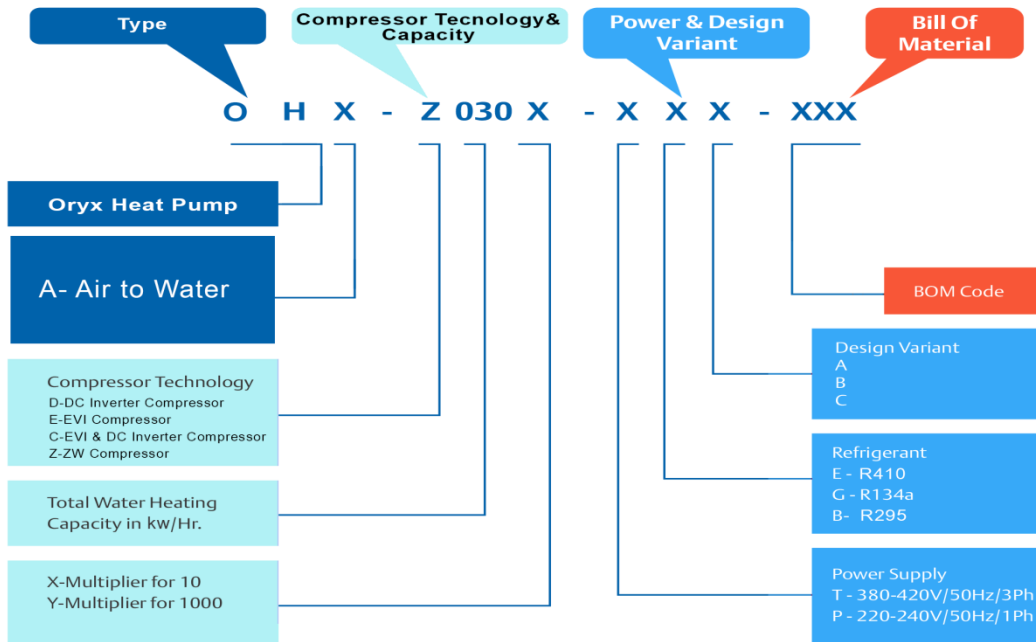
Type

Compressor Tecnology& Capacity

Power & Design Variant

Bill Of Material

O H X - Z 030 X - X X X - XXX

Oryx Heat Pump

A- Air to Water

Compressor Technology
D-DC Inverter Compressor
E-EVI Compressor
C-EVI & DC Inverter Compressor
Z-ZW Compressor

Total Water Heating Capacity in kw/Hr.

X-Multiplier for 10
Y-Multiplier for 1000

BOM Code

Design Variant
A
B
C

Refrigerant
E - R410
G - R134a
B- R295

Power Supply
T - 380-420V/50Hz/3Ph
P - 220-240V/50Hz/1Ph